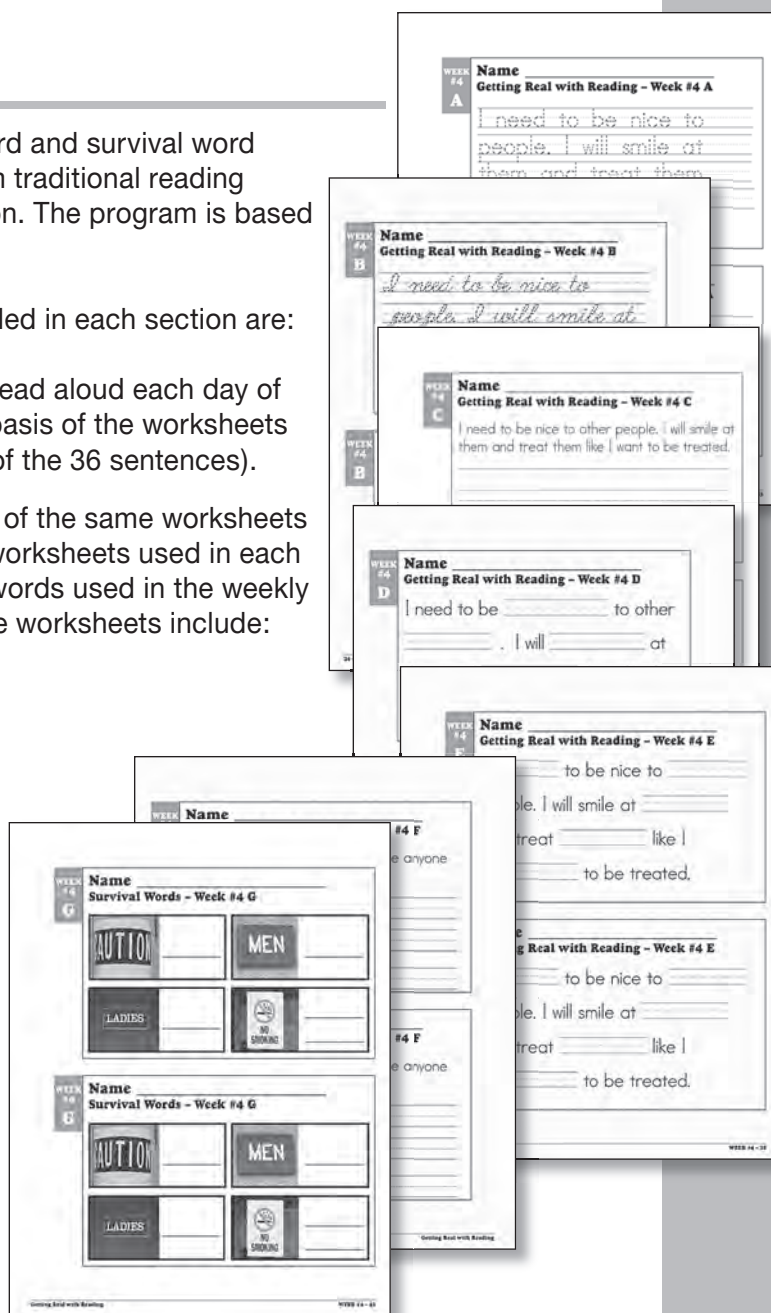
rd and survival word
n traditional reading
on. The program is based

ded in each section are:

ead aloud each day of
basis of the worksheets
of the 36 sentences).

of the same worksheets
worksheets used in each
words used in the weekly
e worksheets include:

WEEK #4 A
Name
Getting Real with Reading – Week #4 A
I need to be nice to people. I will smile at them and treat them

WEEK #4 B
Name
Getting Real with Reading – Week #4 B
I need to be nice to people. I will smile at

WEEK #4 C
Name
Getting Real with Reading – Week #4 C
I need to be nice to other people. I will smile at them and treat them like I want to be treated.

WEEK #4 B

WEEK #4 D
Name
Getting Real with Reading – Week #4 D
I need to be ______ to other ______. I will ______ at

WEEK #4 E
Name
Getting Real with Reading – Week #4 E
______ to be nice to ______
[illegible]le. I will smile at ______
treat ______ like I
______ to be treated.

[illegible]g Real with Reading – Week #4 E
______ to be nice to ______
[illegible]le. I will smile at ______
treat ______ like I
______ to be treated.

WEEK #4 – 25

WEEK Name
#4 F
e anyone

#4 F
e anyone

Getting Real with Reading

WEEK #4 G
Name
Survival Words – Week #4 G
AUTION
MEN
LADIES
NO SMOKING

WEEK #4 G
Name
Survival Words – Week #4 G
AUTION
MEN
LADIES
NO SMOKING

Getting Real with Reading
WEEK #4 – 43